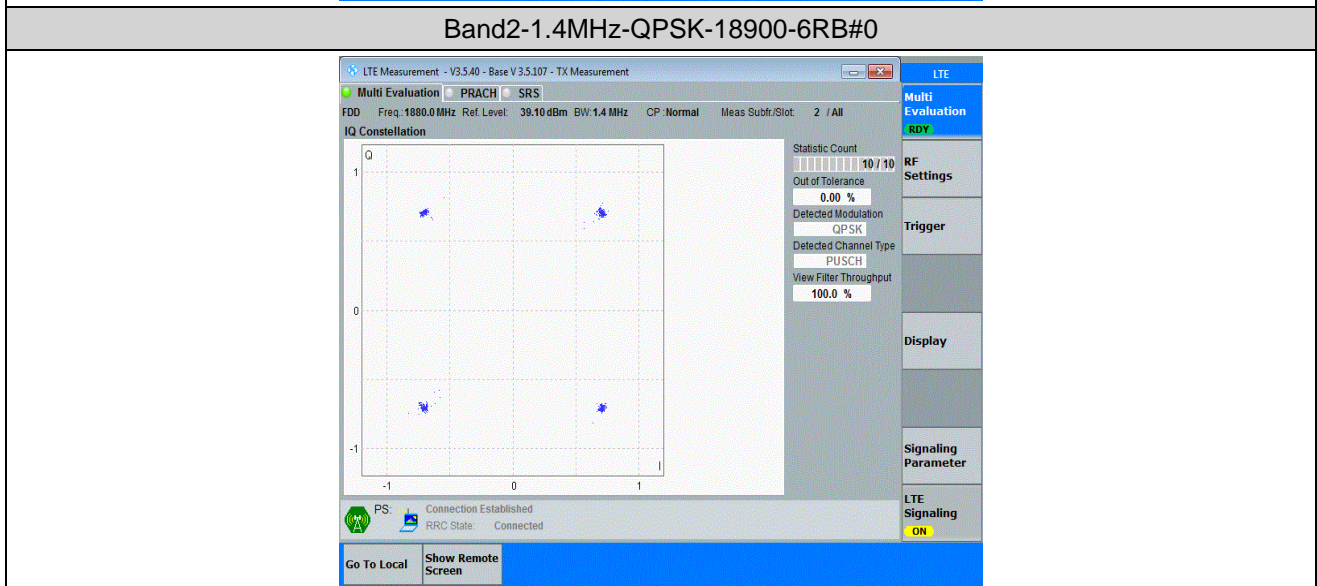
Band2-1.4MHz-QPSK-18900-6RB#0

LTE Measurement - V3.5.40 - Base V 3.5.107 - TX Measurement

Multi Evaluation PRACH SRS

FDD Freq.: 1880.0 MHz Ref. Level: 39.10 dBm BW: 1.4 MHz CP: Normal Meas Subfr./Slot: 2 / All

IQ Constellation

Q

1

0

-1

-1 0 1

I

Statistic Count
10 / 10
Out of Tolerance
0.00 %
Detected Modulation
QPSK
Detected Channel Type
PUSCH
View Filter Throughput
100.0 %

PS: Connection Established
RRC State: Connected

LTE

Multi Evaluation
RDY

RF Settings

Trigger

Display

Signaling Parameter

LTE Signaling
ON

Go To Local

Show Remote Screen